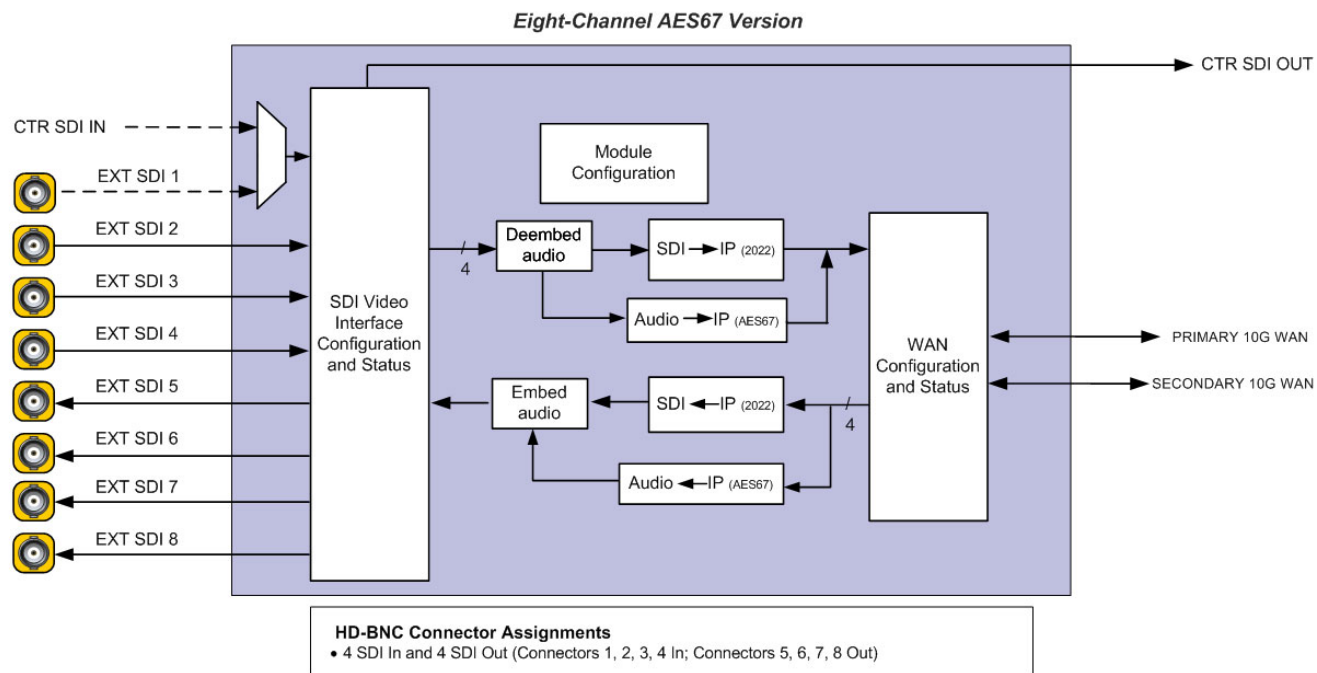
Eight-Channel AES67 Version

CTR SDI OUT

CTR SDI IN

EXT SDI 1

EXT SDI 2

EXT SDI 3

EXT SDI 4

EXT SDI 5

EXT SDI 6

EXT SDI 7

EXT SDI 8

SDI Video Interface Configuration and Status

Module Configuration

4

Deembed audio

SDI → IP (2022)

Audio → IP (AES67)

WAN Configuration and Status

PRIMARY 10G WAN

SECONDARY 10G WAN

Embed audio

SDI ← IP (2022)

4

Audio ← IP (AES67)

HD-BNC Connector Assignments
• 4 SDI In and 4 SDI Out (Connectors 1, 2, 3, 4 In; Connectors 5, 6, 7, 8 Out)